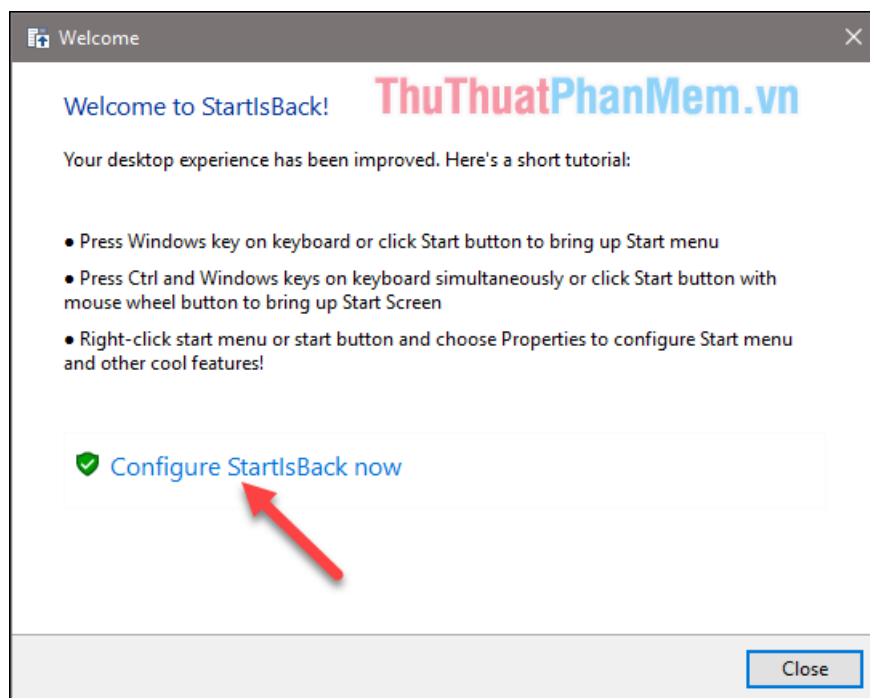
Welcome

Welcome to StartIsBack!

ThuThuatPhanMem.vn

Your desktop experience has been improved. Here's a short tutorial:

• Press Windows key on keyboard or click Start button to bring up Start menu

• Press Ctrl and Windows keys on keyboard simultaneously or click Start button with mouse wheel button to bring up Start Screen

• Right-click start menu or start button and choose Properties to configure Start menu and other cool features!

Configure StartIsBack now

Close